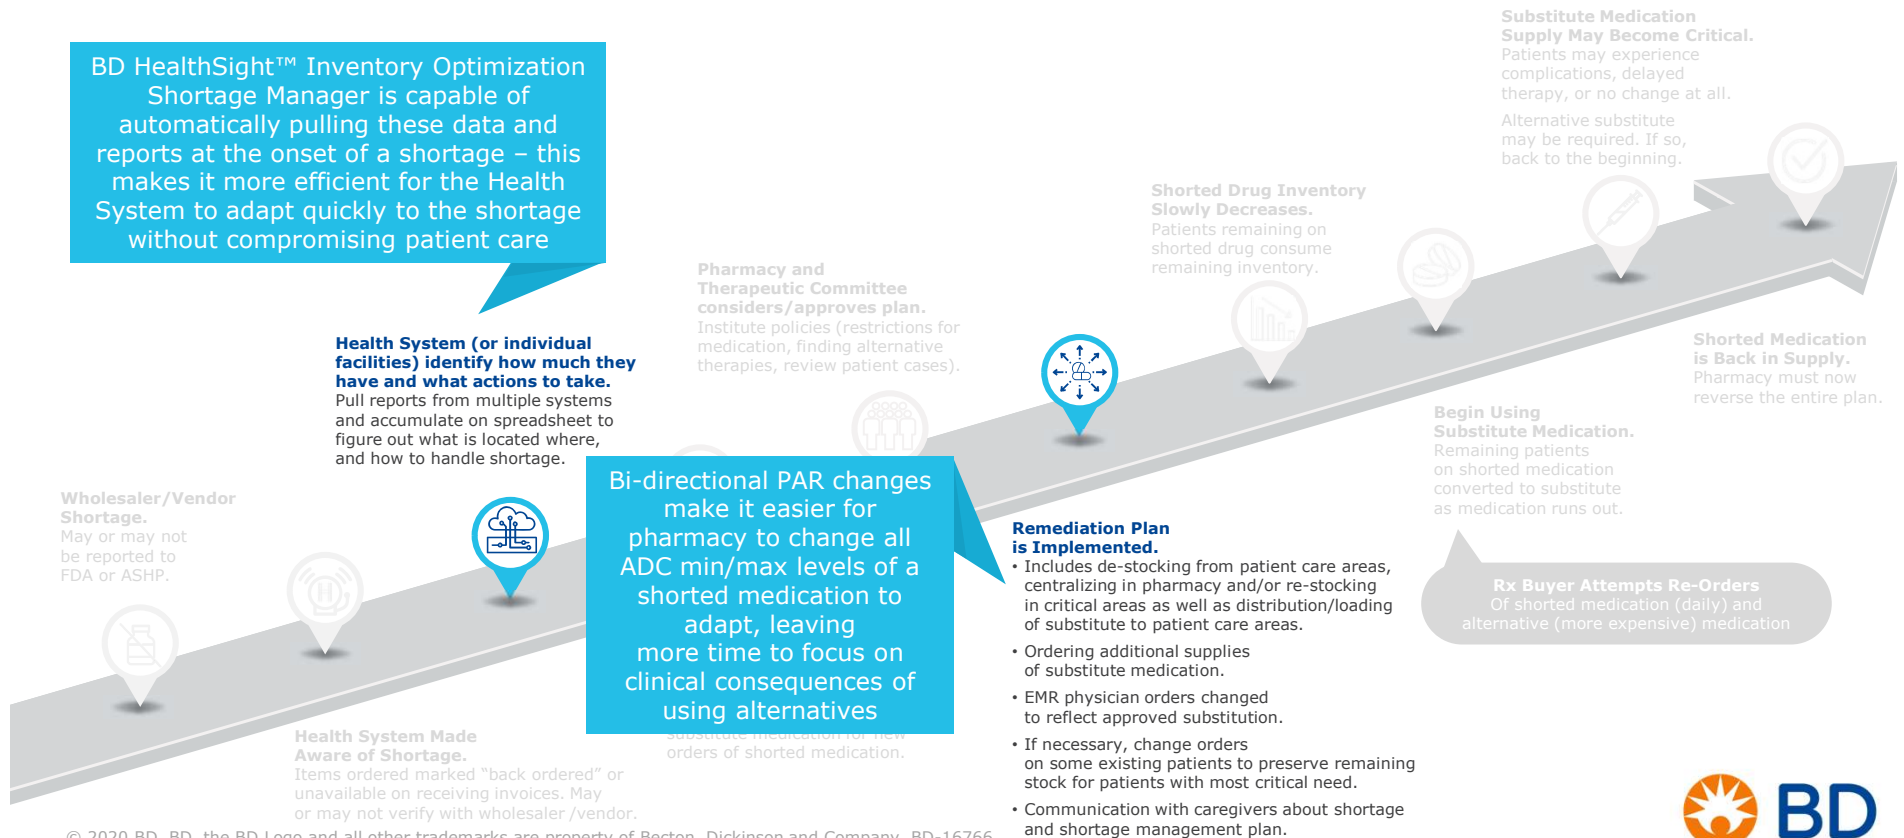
BD HealthSight™ Inventory Optimization Shortage Manager is capable of automatically pulling these data and reports at the onset of a shortage – this makes it more efficient for the Health System to adapt quickly to the shortage without compromising patient care

Health System (or individual facilities) identify how much they have and what actions to take.
Pull reports from multiple systems and accumulate on spreadsheet to figure out what is located where, and how to handle shortage.

Wholesaler/Vendor Shortage.
May or may not be reported to FDA or ASHP.

Health System Made Aware of Shortage.
Items ordered marked "back ordered" or unavailable on receiving invoices. May or may not verify with wholesaler/vendor.

Pharmacy and Therapeutic Committee considers/approves plan.
Institute policies (restrictions for medication, finding alternative therapies, review patient cases).

Bi-directional PAR changes make it easier for pharmacy to change all ADC min/max levels of a shorted medication to adapt, leaving more time to focus on clinical consequences of using alternatives

substitute medication for new orders of shorted medication.

Remediation Plan is Implemented.
• Includes de-stocking from patient care areas, centralizing in pharmacy and/or re-stocking in critical areas as well as distribution/loading of substitute to patient care areas.
• Ordering additional supplies of substitute medication.
• EMR physician orders changed to reflect approved substitution.
• If necessary, change orders on some existing patients to preserve remaining stock for patients with most critical need.
• Communication with caregivers about shortage and shortage management plan.

Shorted Drug Inventory Slowly Decreases.
Patients remaining on shorted drug consume remaining inventory.

Begin Using Substitute Medication.
Remaining patients on shorted medication converted to substitute as medication runs out.

Rx Buyer Attempts Re-Orders
Of shorted medication (daily) and alternative (more expensive) medication

Substitute Medication Supply May Become Critical.
Patients may experience complications, delayed therapy, or no change at all.

Alternative substitute may be required. If so, back to the beginning.

Shorted Medication is Back in Supply.
Pharmacy must now reverse the entire plan.

© 2020 BD. BD, the BD Logo and all other trademarks are property of Becton, Dickinson and Company. BD-16766

BD